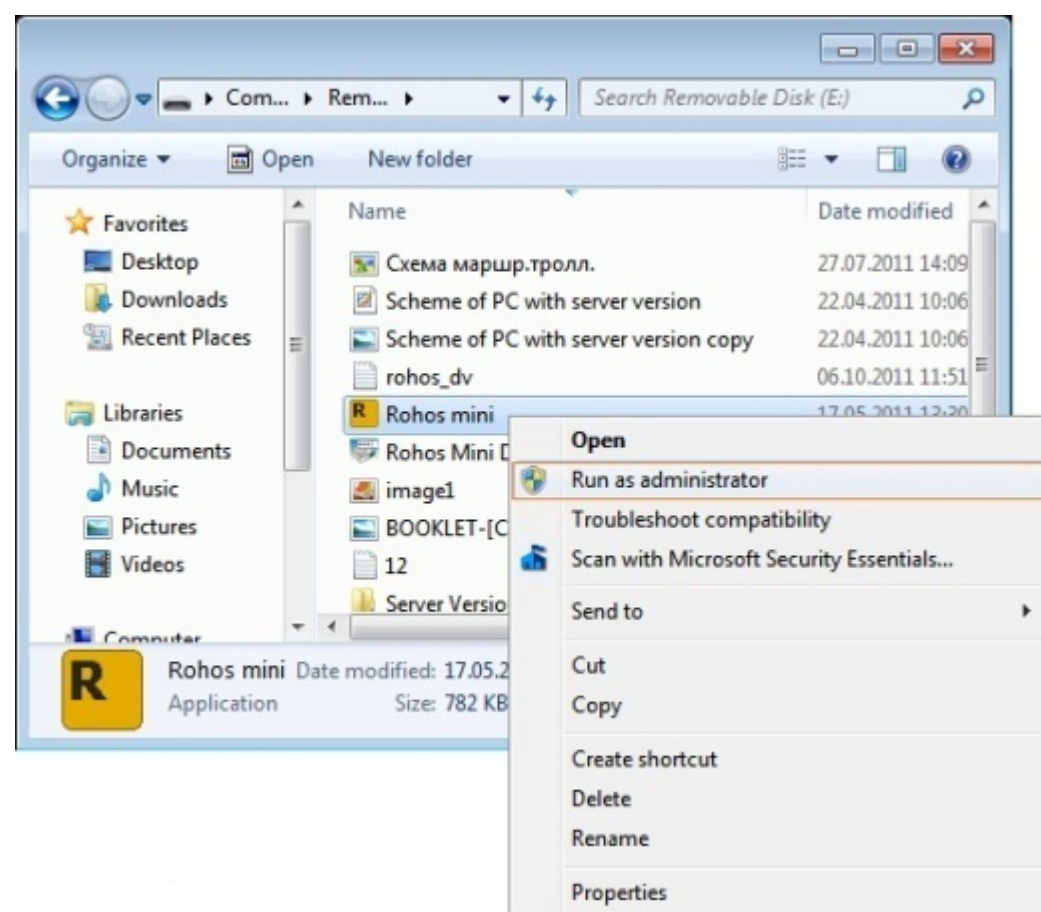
▸ Com... ▸ Rem... ▸

Search Removable Disk (E:)

Organize ▾ Open New folder

Favorites
Desktop
Downloads
Recent Places

Libraries
Documents
Music
Pictures
Videos

Computer

| Name | Date modified |
|---|---|
| Схема маршр.тролл. | 27.07.2011 14:09 |
| Scheme of PC with server version | 22.04.2011 10:06 |
| Scheme of PC with server version copy | 22.04.2011 10:06 |
| rohos_dv | 06.10.2011 11:51 |
| Rohos mini | 17.05.2011 12:30 |
| Rohos Mini D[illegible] | |
| image1 | |
| BOOKLET-[C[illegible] | |
| 12 | |
| Server Versio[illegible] | |

Open
Run as administrator
Troubleshoot compatibility
Scan with Microsoft Security Essentials...
Send to
Cut
Copy
Create shortcut
Delete
Rename
Properties

R
Rohos mini Date modified: 17.05.2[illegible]
Application Size: 782 KB